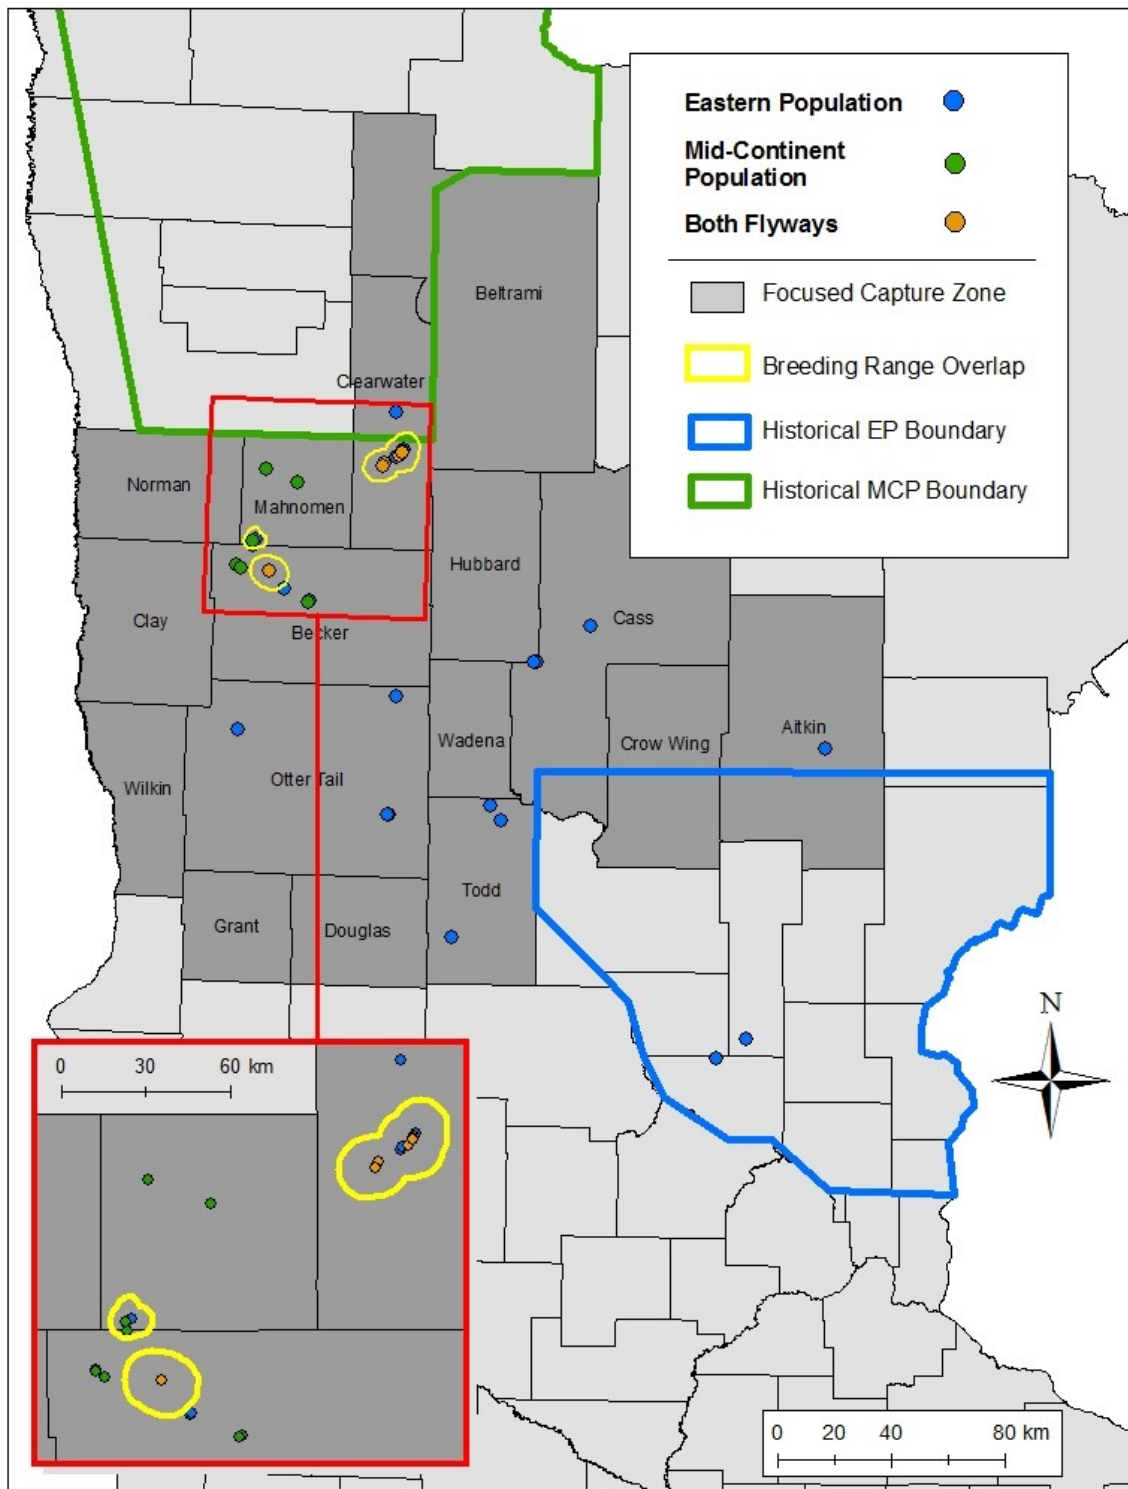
Eastern Population
Mid-Continent Population
Both Flyways
Focused Capture Zone
Breeding Range Overlap
Historical EP Boundary
Historical MCP Boundary

Beltrami
Clearwater
Norman
Mahnomen
Hubbard
Cass
Clay
Becker
Wadena
Crow Wing
Aitkin
Wilkin
Otter Tail
Todd
Grant
Douglas

N

0 30 60 km

0 20 40 80 km